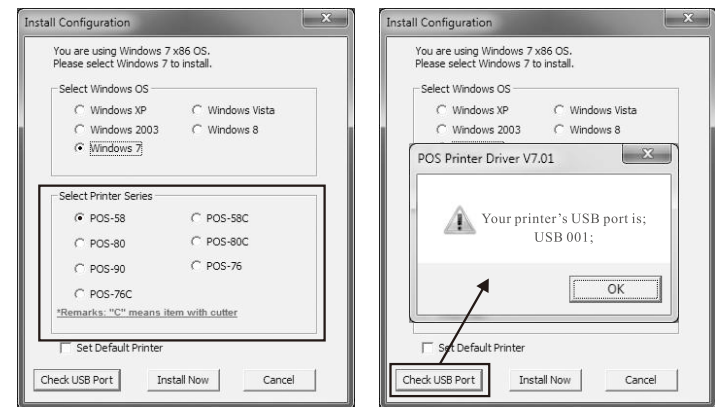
Install Configuration

You are using Windows 7 x86 OS.
Please select Windows 7 to install.

Select Windows OS
Windows XP
Windows Vista
Windows 2003
Windows 8
Windows 7

Select Printer Series
POS-58
POS-58C
POS-80
POS-80C
POS-90
POS-76
POS-76C
*Remarks: "C" means item with cutter

Set Default Printer

Check USB Port
Install Now
Cancel

Install Configuration

You are using Windows 7 x86 OS.
Please select Windows 7 to install.

Select Windows OS
Windows XP
Windows Vista
Windows 2003
Windows 8

POS Printer Driver V7.01

Your printer's USB port is;
USB 001;

OK

Set Default Printer

Check USB Port
Install Now
Cancel